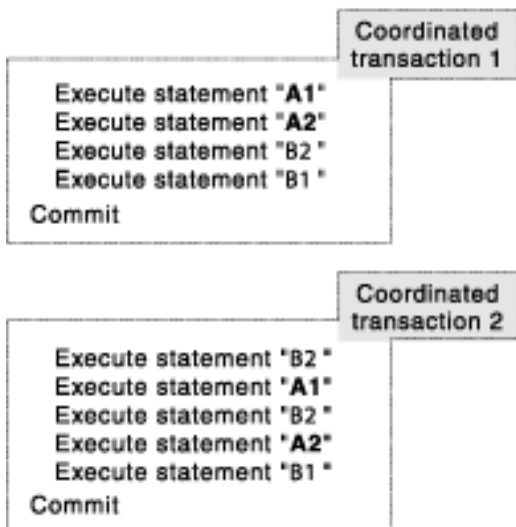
Coordinated transaction 1

Execute statement "A1"
Execute statement "A2"
Execute statement "B2"
Execute statement "B1"
Commit

Coordinated transaction 2

Execute statement "B2"
Execute statement "A1"
Execute statement "B2"
Execute statement "A2"
Execute statement "B1"
Commit